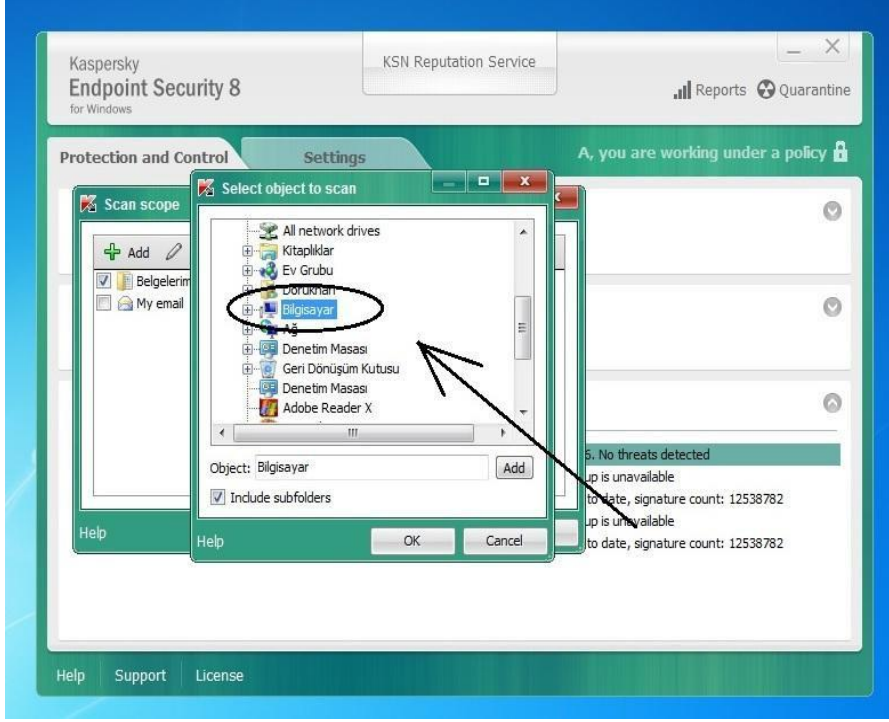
Kaspersky
Endpoint Security 8
for Windows

KSN Reputation Service

Reports Quarantine

Protection and Control
Settings

A, you are working under a policy

Scan scope

Add

Belgelerim
My email

Select object to scan

All network drives
Kitaplıklar
Ev Grubu
Doruknan
Bilgisayar
Ağ
Denetim Masası
Geri Dönüşüm Kutusu
Denetim Masası
Adobe Reader X

Object: Bilgisayar
Add
Include subfolders

Help
OK
Cancel

Help

5. No threats detected
up is unavailable
to date, signature count: 12538782
up is unavailable
to date, signature count: 12538782

Help
Support
License